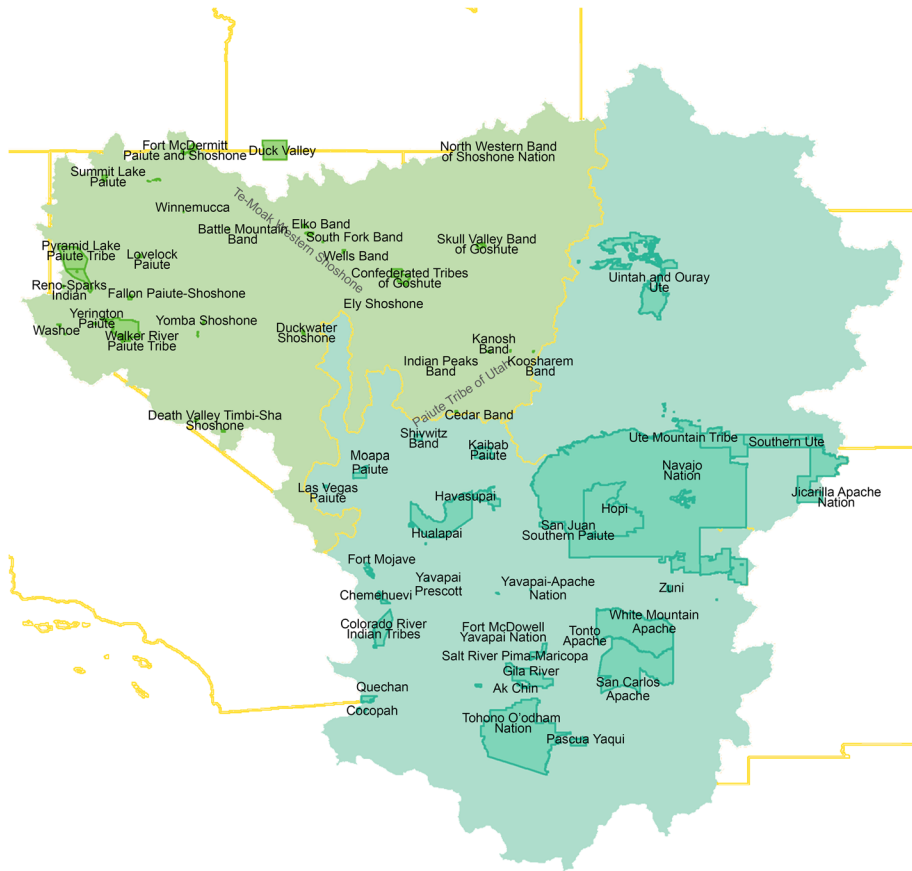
Fort McDermitt Paiute and Shoshone
Duck Valley
North Western Band of Shoshone Nation
Summit Lake Paiute
Winnemucca
Te-Moak Western Shoshone
Elko Band
South Fork Band
Battle Mountain Band
Wells Band
Skull Valley Band of Goshute
Pyramid Lake Paiute Tribe
Lovelock Paiute
Confederated Tribes of Goshute
Reno-Sparks Indian
Fallon Paiute-Shoshone
Ely Shoshone
Uintah and Ouray Ute
Yerington Paiute
Washoe
Yomba Shoshone
Walker River Paiute Tribe
Duckwater Shoshone
Kanosh Band
Indian Peaks Band
Koosharem Band
Paiute Tribe of Utah
Death Valley Timbi-Sha Shoshone
Cedar Band
Shivwitz Band
Kaibab Paiute
Ute Mountain Tribe
Southern Ute
Moapa Paiute
Navajo Nation
Las Vegas Paiute
Havasupai
Jicarilla Apache Nation
Hopi
Hualapai
San Juan Southern Paiute
Fort Mojave
Yavapai Prescott
Yavapai-Apache Nation
Zuni
Chemehuevi
Colorado River Indian Tribes
Fort McDowell Yavapai Nation
White Mountain Apache
Tonto Apache
Salt River Pima-Maricopa
Gila River
Ak Chin
San Carlos Apache
Quechan
Cocopah
Tohono O'odham Nation
Pascua Yaqui